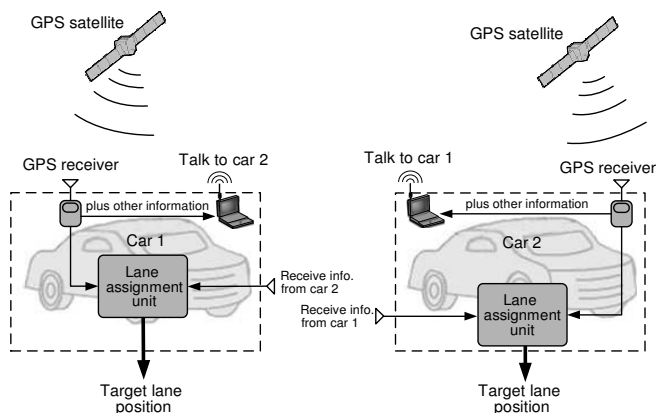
GPS satellite

GPS satellite

GPS receiver

Talk to car 2

plus other information

Car 1

Lane assignment unit

Receive info. from car 2

Target lane position

Talk to car 1

GPS receiver

plus other information

Car 2

Receive info. from car 1

Lane assignment unit

Target lane position